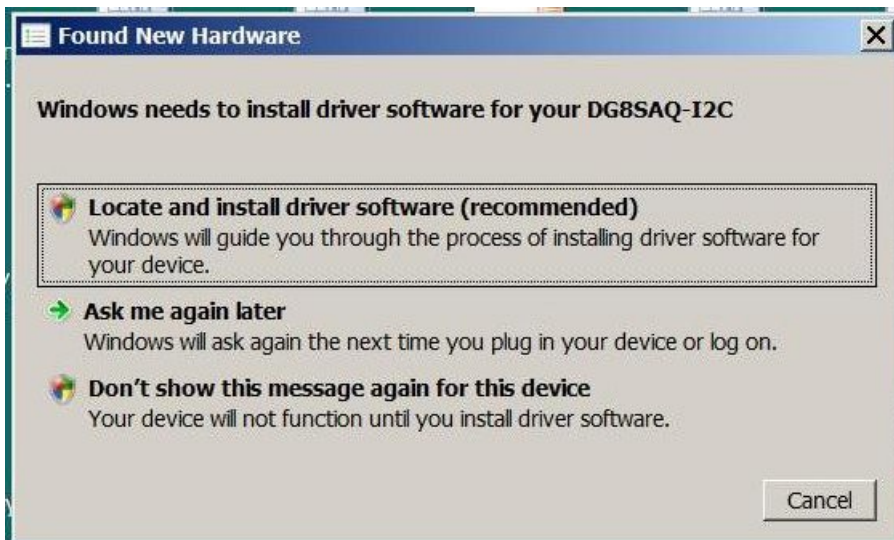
Found New Hardware

Windows needs to install driver software for your DG8SAQ-I2C

Locate and install driver software (recommended)
Windows will guide you through the process of installing driver software for your device.

Ask me again later
Windows will ask again the next time you plug in your device or log on.

Don't show this message again for this device
Your device will not function until you install driver software.

Cancel